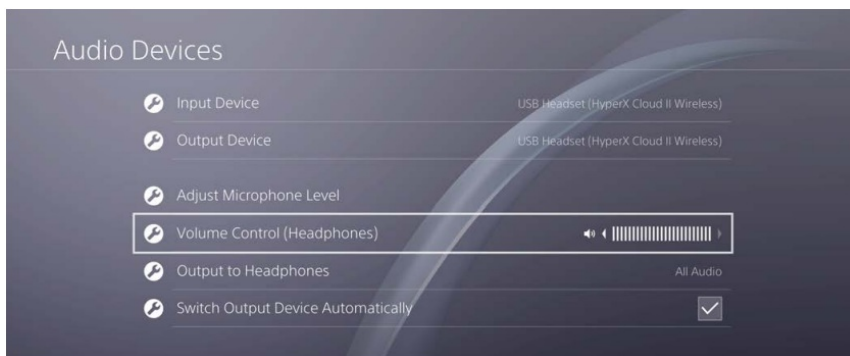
Audio Devices

Input Device USB Headset (HyperX Cloud II Wireless)

Output Device USB Headset (HyperX Cloud II Wireless)

Adjust Microphone Level

Volume Control (Headphones)

Output to Headphones All Audio

Switch Output Device Automatically